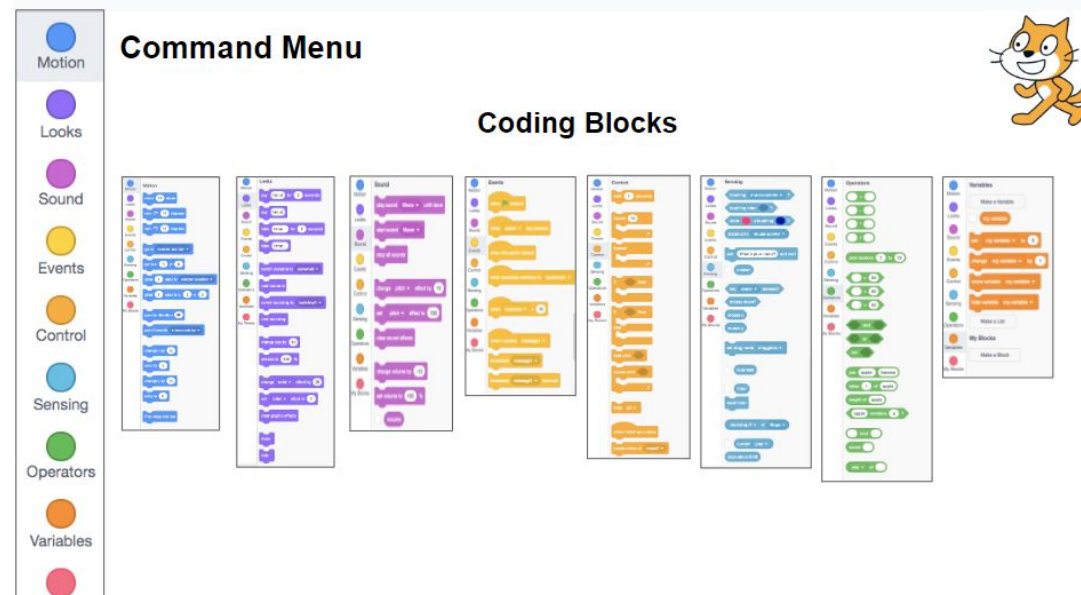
Motion

Looks

Sound

Events

Control

Sensing

Operators

Variables

Command Menu

Coding Blocks

Motion

Looks

Sound

Events

Control

Sensing

Operators

Variables

Make a Variable

my variable

Make a List

My Blocks

Make a Block